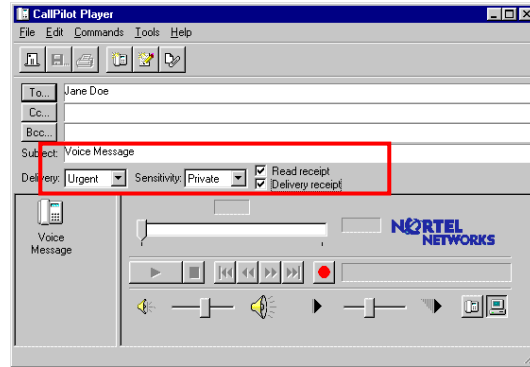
CallPilot Player

File Edit Commands Tools Help

To... Jane Doe

Cc...

Bcc...

Subject: Voice Message

Delivery: Urgent Sensitivity: Private Read receipt Delivery receipt

Voice Message

NORTEL NETWORKS